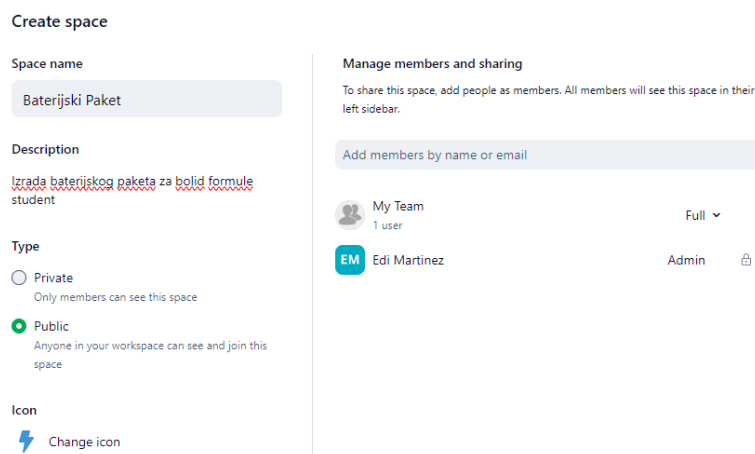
Create space

Space name

Baterijski Paket

Description

Izrada baterijskog paketa za bolid formule student

Type

Private
Only members can see this space

Public
Anyone in your workspace can see and join this space

Icon

Change icon

Manage members and sharing

To share this space, add people as members. All members will see this space in their left sidebar.

Add members by name or email

My Team
1 user

Full

EM Edi Martinez

Admin